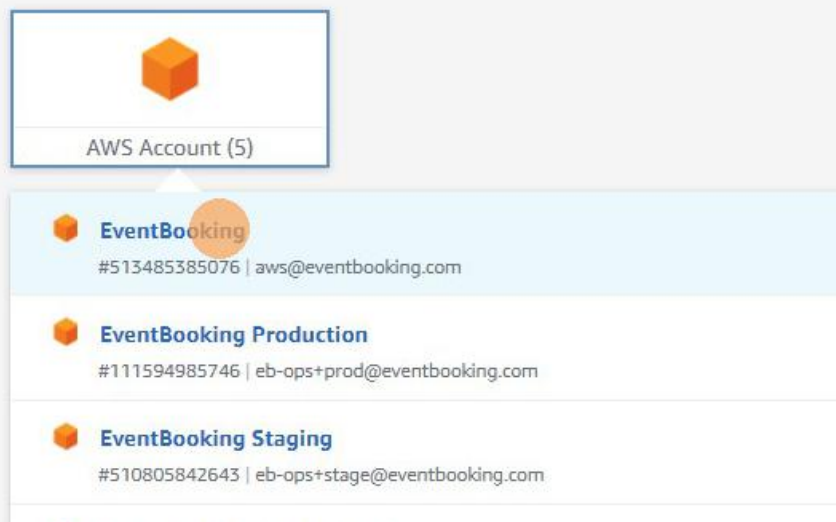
AWS Account (5)

EventBooking
#513485385076 | aws@eventbooking.com

EventBooking Production
#111594985746 | eb-ops+prod@eventbooking.com

EventBooking Staging
#510805842643 | eb-ops+stage@eventbooking.com